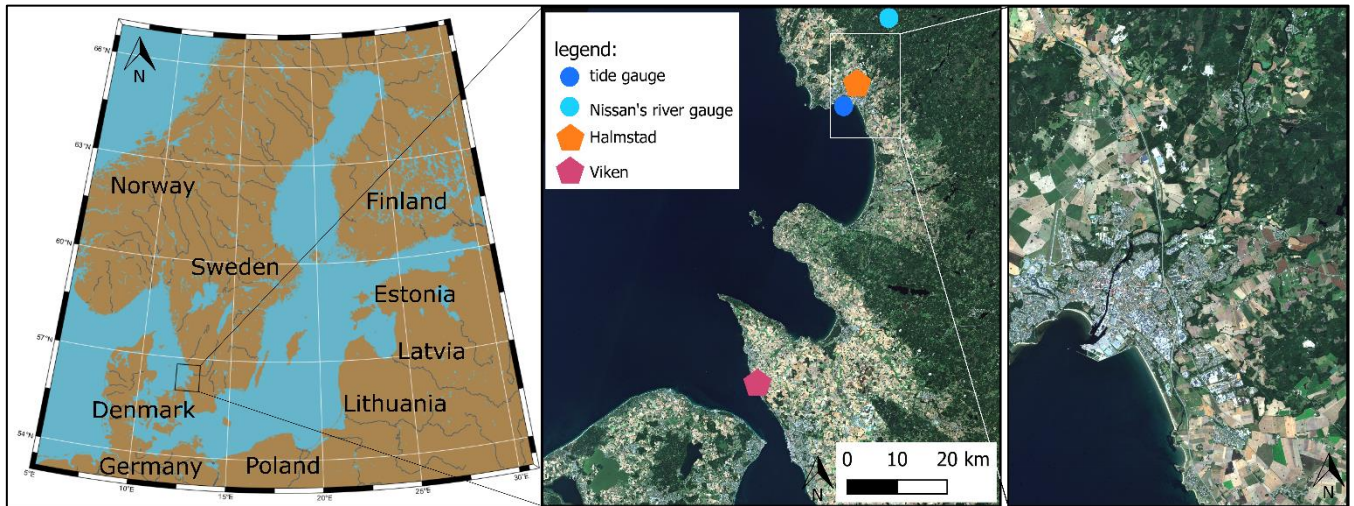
N

66°N

63°N

60°N

57°N

54°N

5°E 10°E 15°E 20°E 25°E 30°E

Norway

Finland

Sweden

Estonia

Latvia

Denmark

Lithuania

Germany

Poland

legend:
tide gauge
Nissan's river gauge
Halmstad
Viken

N

0 10 20 km

N